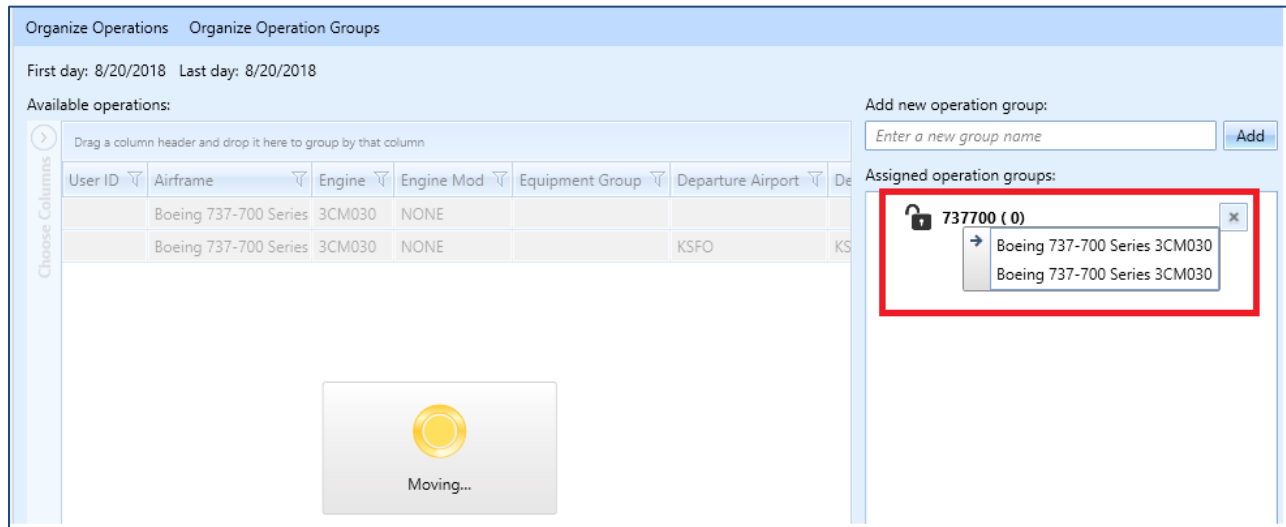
Organize Operations Organize Operation Groups

First day: 8/20/2018 Last day: 8/20/2018

Available operations:

Choose Columns

Drag a column header and drop it here to group by that column

| User ID | Airframe | Engine | Engine Mod | Equipment Group | Departure Airport | De |
|---|---|---|---|---|---|---|
| | Boeing 737-700 Series | 3CM030 | NONE | | | |
| | Boeing 737-700 Series | 3CM030 | NONE | | KSFO | KS |

Moving...

Add new operation group:

Enter a new group name

Add

Assigned operation groups:

737700 ( 0)

×

Boeing 737-700 Series 3CM030

Boeing 737-700 Series 3CM030